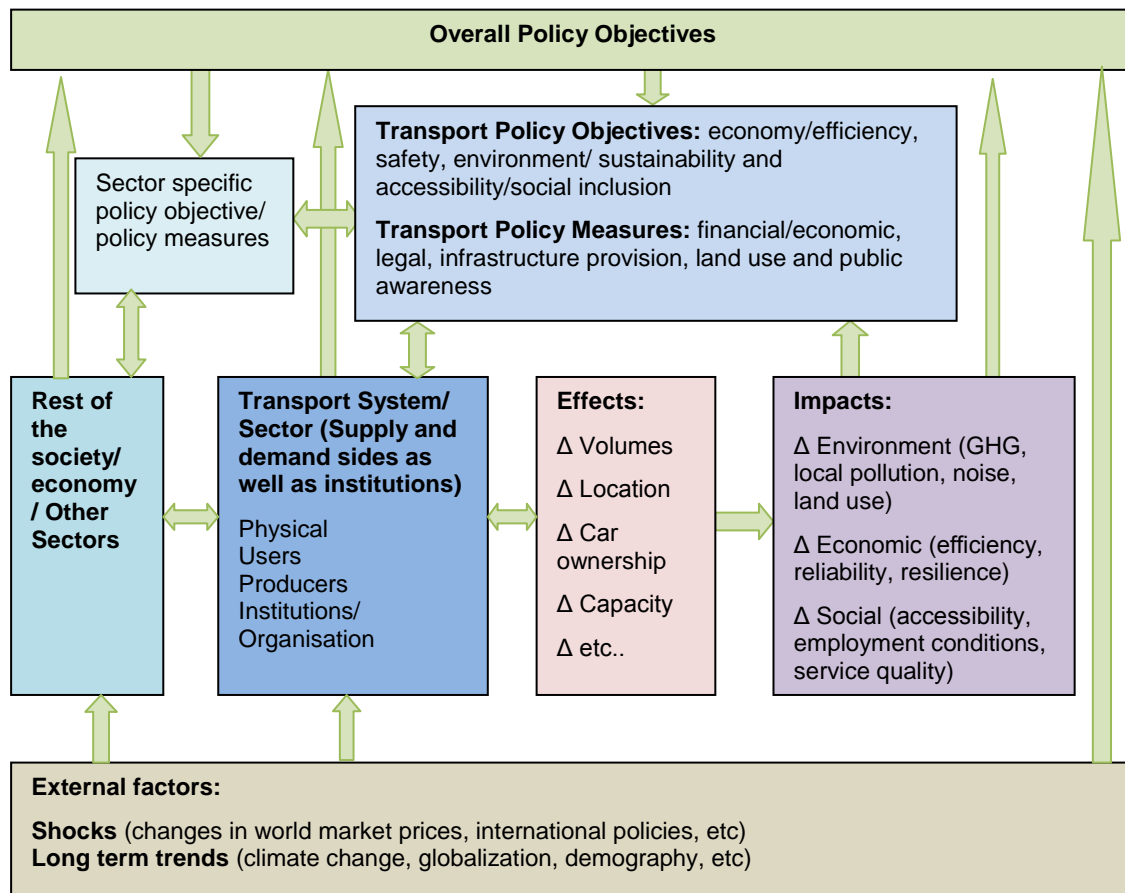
**Overall Policy Objectives**

Sector specific policy objective/ policy measures

**Transport Policy Objectives:** economy/efficiency, safety, environment/ sustainability and accessibility/social inclusion

**Transport Policy Measures:** financial/economic, legal, infrastructure provision, land use and public awareness

**Rest of the society/ economy / Other Sectors**

**Transport System/ Sector (Supply and demand sides as well as institutions)**

Physical
Users
Producers
Institutions/ Organisation

**Effects:**

Δ Volumes

Δ Location

Δ Car ownership

Δ Capacity

Δ etc..

**Impacts:**

Δ Environment (GHG, local pollution, noise, land use)

Δ Economic (efficiency, reliability, resilience)

Δ Social (accessibility, employment conditions, service quality)

**External factors:**

**Shocks** (changes in world market prices, international policies, etc)
**Long term trends** (climate change, globalization, demography, etc)